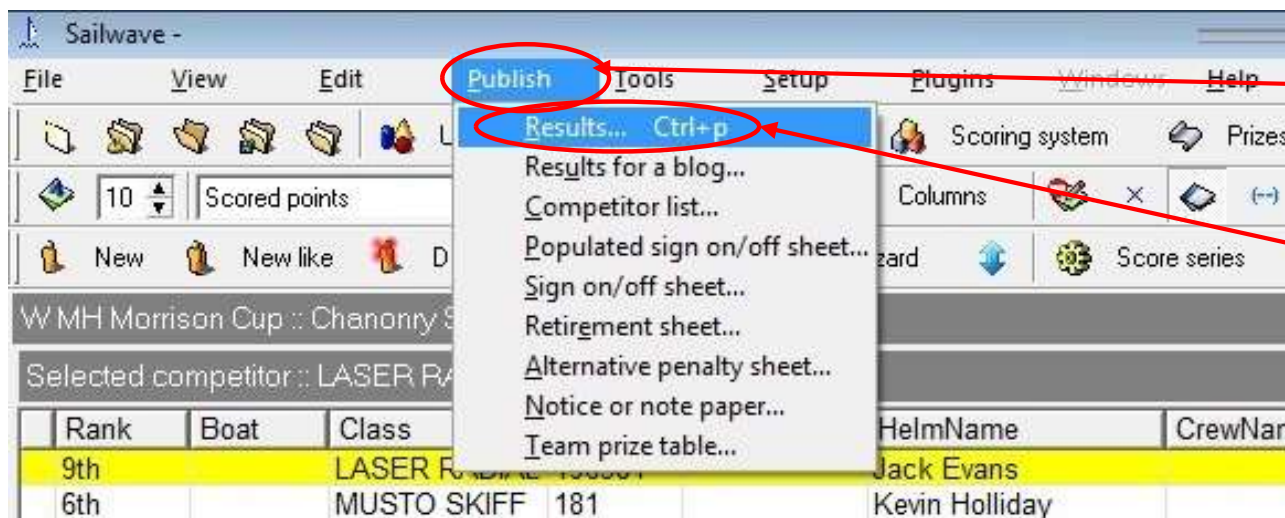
Sailwave -

File View Edit Publish Tools Setup Plugins Windows Help

Results... Ctrl+p
Results for a blog...
Competitor list...
Populated sign on/off sheet...
Sign on/off sheet...
Retirement sheet...
Alternative penalty sheet...
Notice or note paper...
Team prize table...

U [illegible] Scoring system Prizes

10 Scored points Columns ×

New New like D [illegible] zard Score series

W MH Morrison Cup :: Chanonry S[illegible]

Selected competitor :: LASER RA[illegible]

| Rank | Boat | Class | | HelmName | CrewNar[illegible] |
|---|---|---|---|---|---|
| 9th | | LASER R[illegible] | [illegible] | Jack Evans | |
| 6th | | MUSTO SKIFF | 181 | Kevin Holliday | |